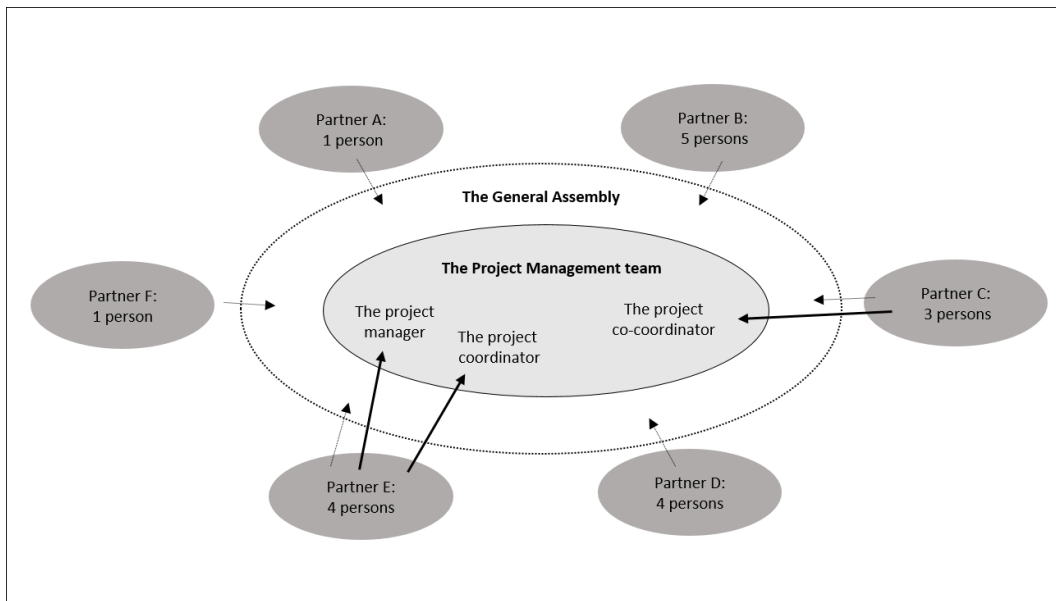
Partner A:
1 person

Partner B:
5 persons

The General Assembly

Partner F:
1 person

The Project Management team

The project manager

The project coordinator

The project co-coordinator

Partner C:
3 persons

Partner E:
4 persons

Partner D:
4 persons